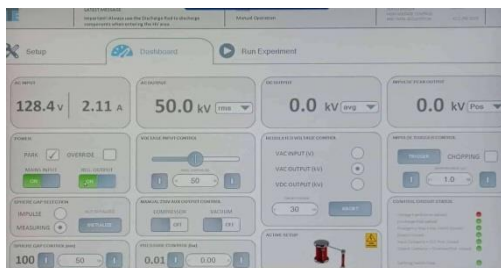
Important! Always use the Discharge Rod to discharge components when entering the HV area

Manual Operation

Setup

Dashboard

Run Experiment

AC INPUT

128.4 V

2.11 A

AC OUTPUT

50.0 kV

rms

DC OUTPUT

0.0 kV

avg

IMPULSE OUTPUT

0.0 kV

Pos

POWER

PARK

OVERRIDE

MAINS INPUT

ON

HV OUTPUT

ON

VOLTAGE INPUT CONTROL

50

MEASURE VOLTAGE CONTROL

VAC INPUT (kV)

VAC OUTPUT (kV)

VDC OUTPUT (kV)

30

RESET

IMPULSE CONTROL

TRIGGER

CHOPPING

1.0

SPHERE GAP SELECTION

IMPULSE

MEASURING

AUTO

MANUAL

CONDITION

VACUUM

OFF

ON

CONTROL CIRCUIT STATUS

SPHERE GAP CONTROL (mm)

100

50

INCLUDE CONTROL (kV)

0.01

0.00

HV LINE SETUP